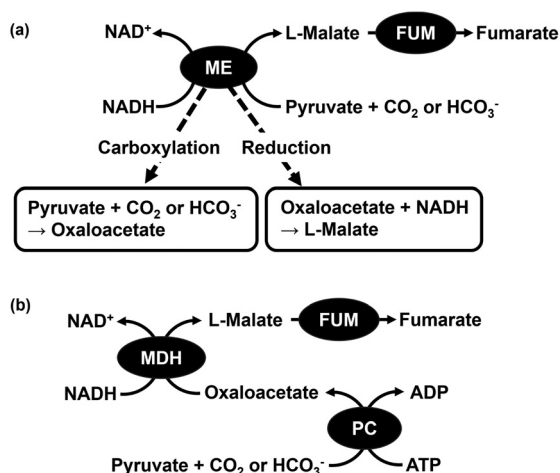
(a)

NAD$^+$

ME

L-Malate

FUM

Fumarate

NADH

Pyruvate + $CO_2$ or $HCO_3^-$

Carboxylation

Reduction

Pyruvate + $CO_2$ or $HCO_3^-$ → Oxaloacetate

Oxaloacetate + NADH → L-Malate

(b)

NAD$^+$

L-Malate

FUM

Fumarate

MDH

NADH

Oxaloacetate

ADP

PC

Pyruvate + $CO_2$ or $HCO_3^-$

ATP